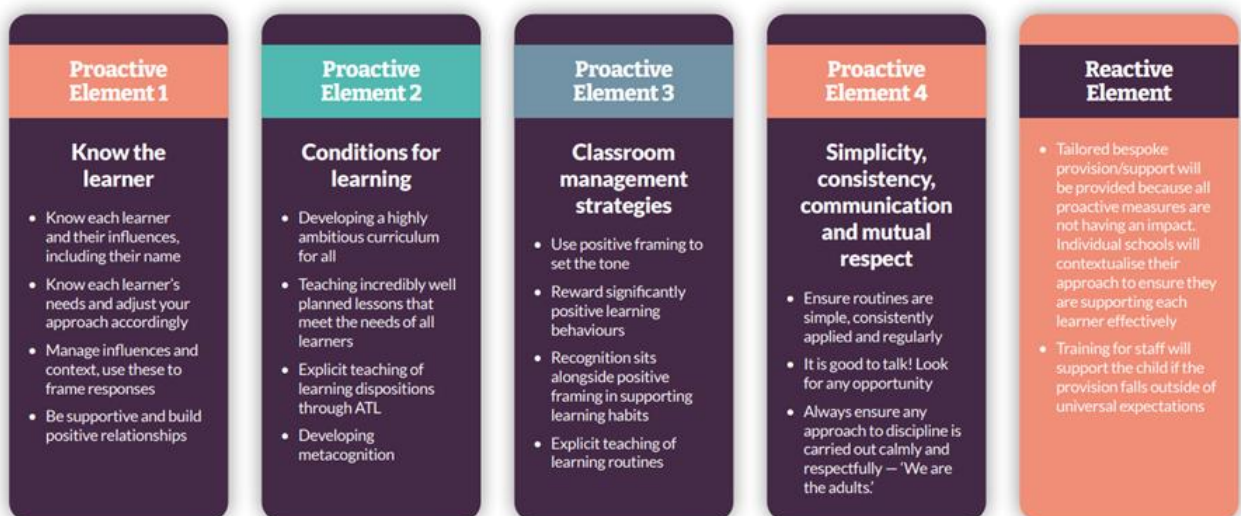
Proactive Element 1

Know the learner

- Know each learner and their influences, including their name
- Know each learner's needs and adjust your approach accordingly
- Manage influences and context, use these to frame responses
- Be supportive and build positive relationships

Proactive Element 2

Conditions for learning

- Developing a highly ambitious curriculum for all
- Teaching incredibly well planned lessons that meet the needs of all learners
- Explicit teaching of learning dispositions through ATL
- Developing metacognition

Proactive Element 3

Classroom management strategies

- Use positive framing to set the tone
- Reward significantly positive learning behaviours
- Recognition sits alongside positive framing in supporting learning habits
- Explicit teaching of learning routines

Proactive Element 4

Simplicity, consistency, communication and mutual respect

- Ensure routines are simple, consistently applied and regularly
- It is good to talk! Look for any opportunity
- Always ensure any approach to discipline is carried out calmly and respectfully — 'We are the adults.'

Reactive Element

- Tailored bespoke provision/support will be provided because all proactive measures are not having an impact. Individual schools will contextualise their approach to ensure they are supporting each learner effectively
- Training for staff will support the child if the provision falls outside of universal expectations